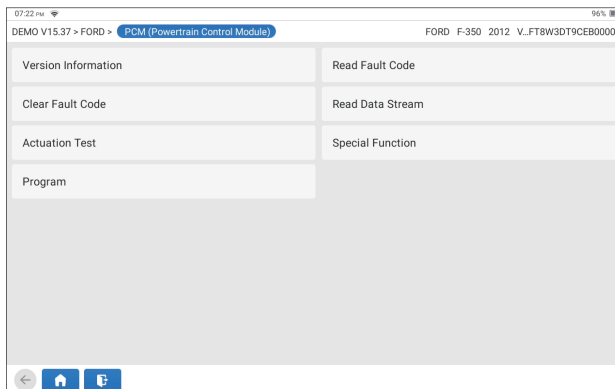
07:22 PM
96%

DEMO V15.37 > FORD > PCM (Powertrain Control Module)

FORD F-350 2012 V...FT8W3DT9CEB0000

Version Information

Read Fault Code

Clear Fault Code

Read Data Stream

Actuation Test

Special Function

Program